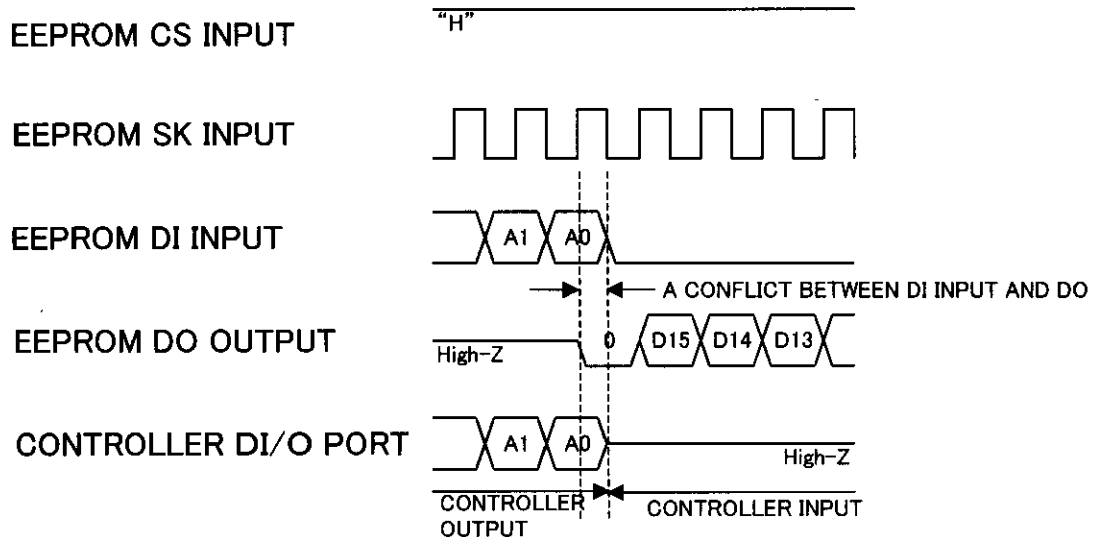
EEPROM CS INPUT
"H"

EEPROM SK INPUT

EEPROM DI INPUT
A1 A0

A CONFLICT BETWEEN DI INPUT AND DO

EEPROM DO OUTPUT
High-Z
0 D15 D14 D13

CONTROLLER DI/O PORT
A1 A0
High-Z

CONTROLLER OUTPUT
CONTROLLER INPUT